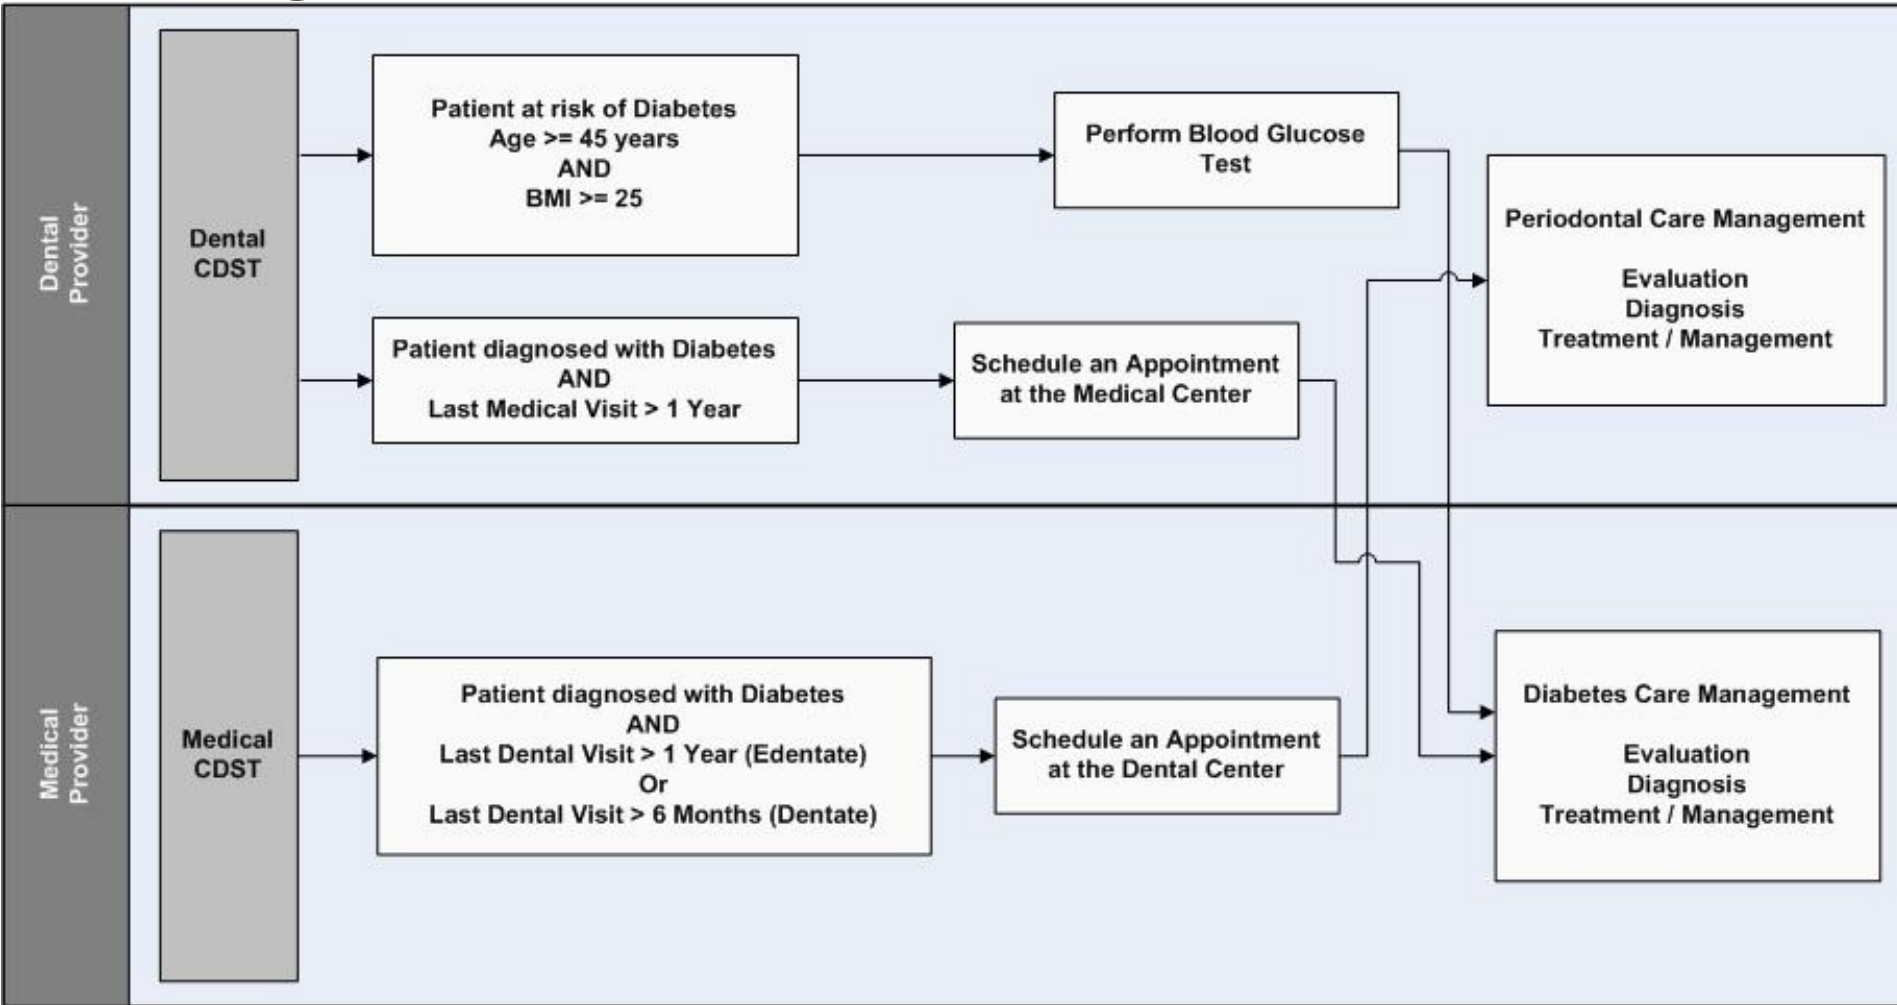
Dental Provider

Dental CDST

Patient at risk of Diabetes
Age >= 45 years
AND
BMI >= 25

Perform Blood Glucose Test

Periodontal Care Management

Evaluation
Diagnosis
Treatment / Management

Patient diagnosed with Diabetes
AND
Last Medical Visit > 1 Year

Schedule an Appointment at the Medical Center

Medical Provider

Medical CDST

Patient diagnosed with Diabetes
AND
Last Dental Visit > 1 Year (Edentate)
Or
Last Dental Visit > 6 Months (Dentate)

Schedule an Appointment at the Dental Center

Diabetes Care Management

Evaluation
Diagnosis
Treatment / Management